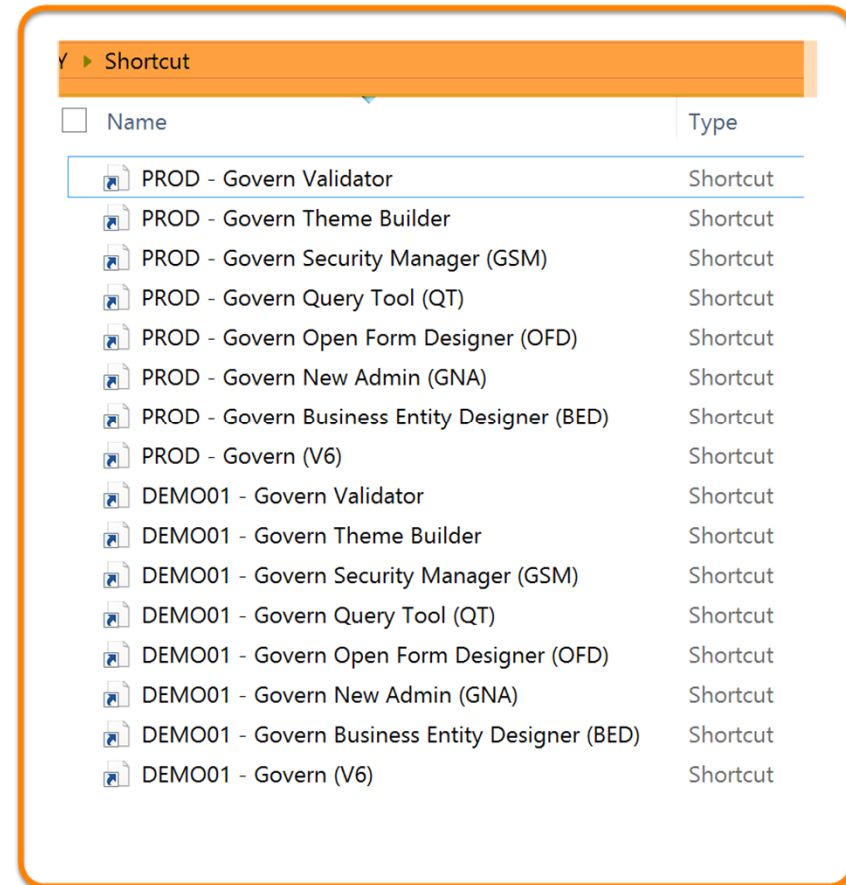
Y ▸ Shortcut

| Name | Type |
|---|---|
| PROD - Govern Validator | Shortcut |
| PROD - Govern Theme Builder | Shortcut |
| PROD - Govern Security Manager (GSM) | Shortcut |
| PROD - Govern Query Tool (QT) | Shortcut |
| PROD - Govern Open Form Designer (OFD) | Shortcut |
| PROD - Govern New Admin (GNA) | Shortcut |
| PROD - Govern Business Entity Designer (BED) | Shortcut |
| PROD - Govern (V6) | Shortcut |
| DEMO01 - Govern Validator | Shortcut |
| DEMO01 - Govern Theme Builder | Shortcut |
| DEMO01 - Govern Security Manager (GSM) | Shortcut |
| DEMO01 - Govern Query Tool (QT) | Shortcut |
| DEMO01 - Govern Open Form Designer (OFD) | Shortcut |
| DEMO01 - Govern New Admin (GNA) | Shortcut |
| DEMO01 - Govern Business Entity Designer (BED) | Shortcut |
| DEMO01 - Govern (V6) | Shortcut |